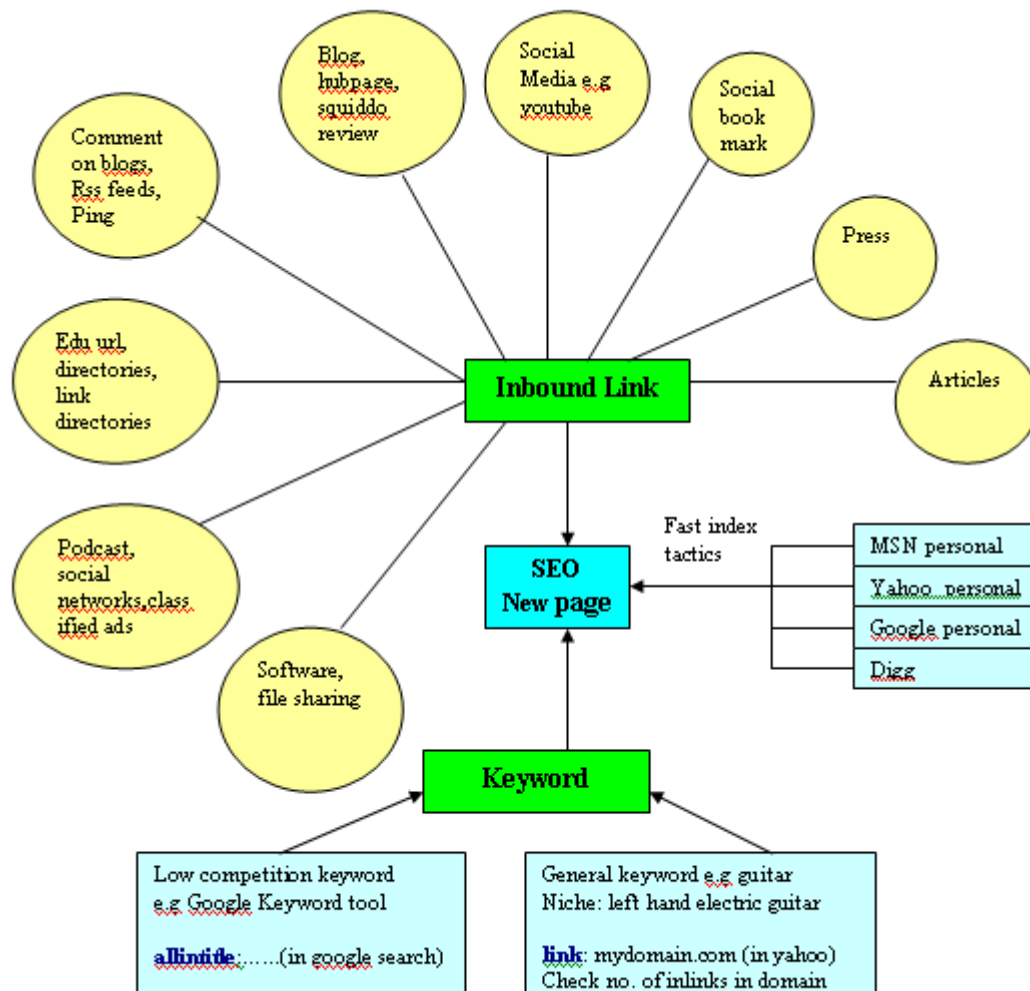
Comment on blogs, Rss feeds, Ping

Blog, hubpage, squiddo review

Social Media e.g youtube

Social book mark

Press

Edu url, directories, link directories

Inbound Link

Articles

Podcast, social networks,classified ads

Software, file sharing

Fast index tactics

SEO New page

| MSN personal |
|---|
| Yahoo personal |
| Google personal |
| Digg |

Keyword

Low competition keyword e.g Google Keyword tool

allintitle:…..(in google search)

General keyword e.g guitar
Niche: left hand electric guitar

link: mydomain.com (in yahoo)
Check no. of inlinks in domain